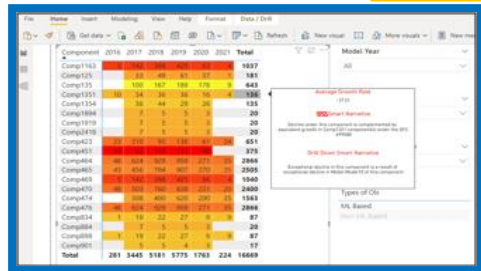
File Home Insert Modeling View Help Format Data / Drill

Get data Refresh New visual More visuals New m

| Component | 2016 | 2017 | 2018 | 2019 | 2020 | 2021 | Total |
|---|---|---|---|---|---|---|---|
| Comp1163 | | 146 | | | | | 1037 |
| Comp125 | | 32 | 49 | 61 | 37 | | 181 |
| Comp135 | | 100 | 167 | 188 | 178 | | 643 |
| Comp1351 | | | 36 | | | | 136 |
| Comp1354 | | 36 | 44 | 29 | 26 | | 135 |
| Comp1894 | | 7 | 5 | 5 | 3 | | 20 |
| Comp1919 | | 7 | 5 | 5 | 3 | | 20 |
| Comp2418 | | 7 | 5 | 5 | 3 | | 20 |
| Comp423 | 22 | | | | | 24 | 651 |
| Comp451 | | | | | | | 375 |
| Comp464 | | | | | | | 2866 |
| Comp465 | | | | | | | 2505 |
| Comp468 | | | | | | | 2866 |
| Comp470 | | | | | | | 2866 |
| Comp474 | | | | | | | 2866 |
| Comp475 | | | | | | | 2866 |
| Comp834 | 1 | 19 | 22 | 27 | 9 | 9 | 87 |
| Comp884 | | 7 | 5 | 5 | 3 | | 20 |
| Comp886 | 1 | 19 | 22 | 27 | 9 | 9 | 87 |
| Comp901 | | 7 | 5 | 5 | 4 | | 21 |
| Total | 281 | 3445 | 5181 | 5775 | 1763 | 224 | 16669 |

Average Growth Rate

Smart Narrative

Drill Driven Smart Narrative

Model Year

All

Types of Ok

ML Based